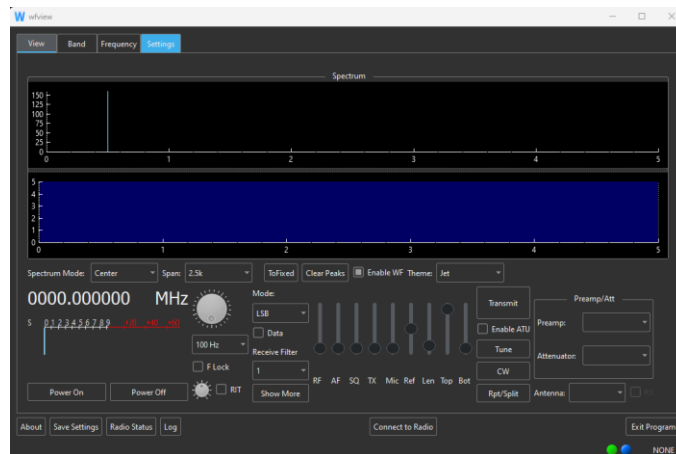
W wfview

View Band Frequency Settings

Spectrum

150
125
100
75
50
25
0
0 1 2 3 4 5

5
4
3
2
1
0
0 1 2 3 4 5

Spectrum Mode: Center Span: 2.5k ToFixed Clear Peaks Enable WF Theme: Jet

0000.000000 MHz

Mode:
LSB
Data
Receive Filter
1
Show More

S 0 1 2 3 4 5 6 7 8 9 +20 +40 +60

100 Hz
F Lock
RIT

Power On Power Off

RF AF SQ TX Mic Ref Len Top Bot

Transmit
Enable ATU
Tune
CW
Rpt/Split

Preamp/Att
Preamp:
Attenuator:
Antenna:

About Save Settings Radio Status Log Connect to Radio Exit Program

NONE